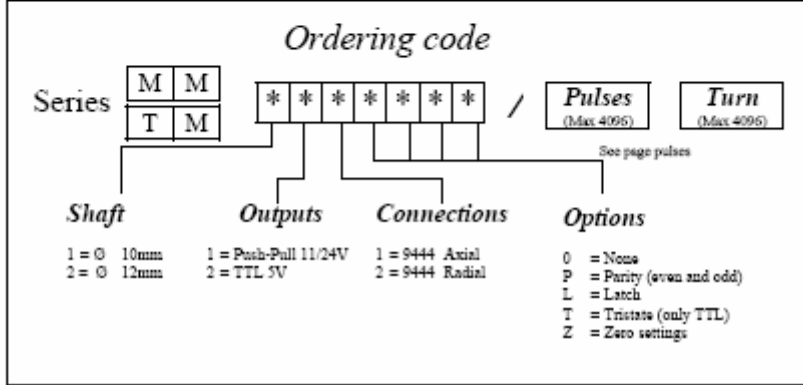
Ordering code

Series

| M | M |
|---|---|
| T | M |

| * | * | * | * | * | * | * |
|---|---|---|---|---|---|---|

/ Pulses (Max 4096) Turn (Max 4096)

See page pulses

Shaft

1 = Ø 10mm
2 = Ø 12mm

Outputs

1 = Push-Pull 11/24V
2 = TTL 5V

Connections

1 = 9444 Axial
2 = 9444 Radial

Options

0 = None
P = Parity (even and odd)
L = Latch
T = Tristate (only TTL)
Z = Zero settings